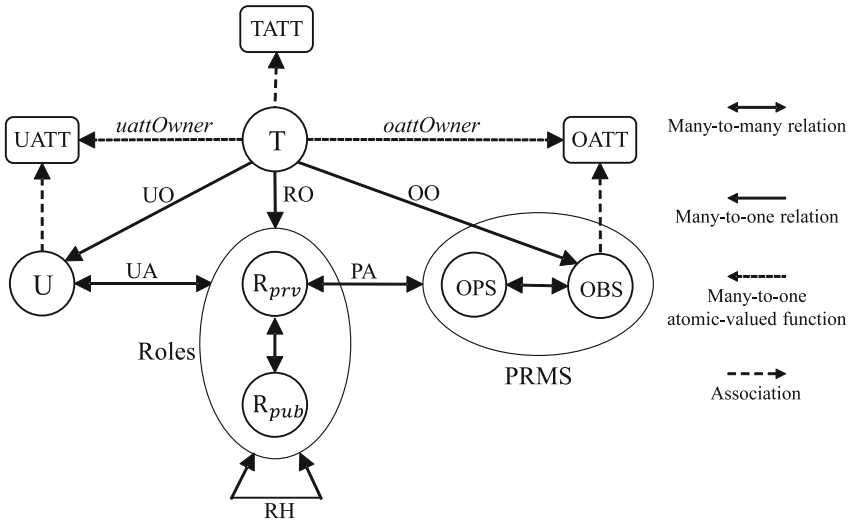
TATT

UATT

uattOwner

T

oattOwner

OATT

UO

RO

OO

U

UA

$R_{prv}$

PA

OPS

OBS

Roles

$R_{pub}$

PRMS

RH

Many-to-many relation

Many-to-one relation

Many-to-one atomic-valued function

Association